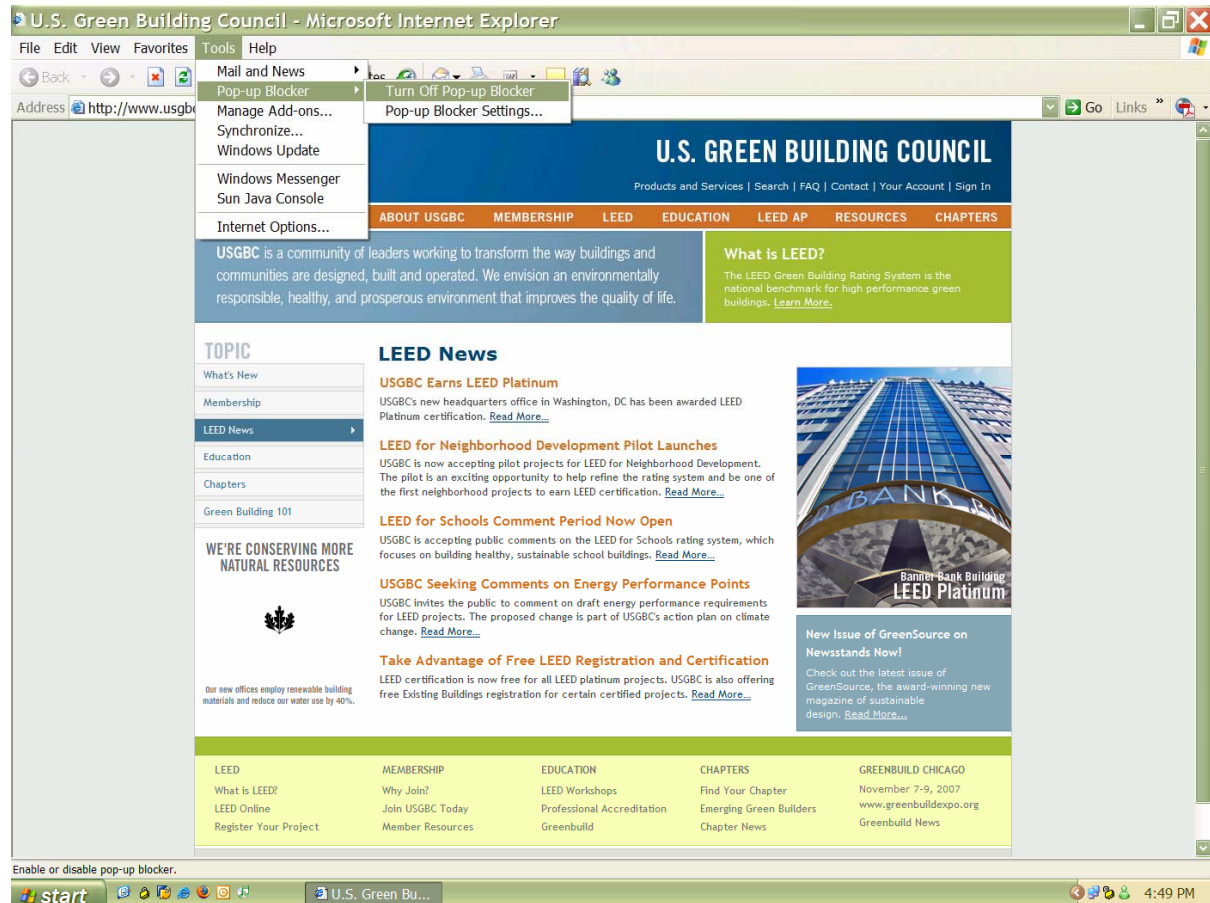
U.S. Green Building Council - Microsoft Internet Explorer

File Edit View Favorites Tools Help

Back

Mail and News
Pop-up Blocker
Manage Add-ons...
Synchronize...
Windows Update
Windows Messenger
Sun Java Console
Internet Options...

Turn Off Pop-up Blocker
Pop-up Blocker Settings...

Address http://www.usgb

Go Links »

U.S. GREEN BUILDING COUNCIL

Products and Services | Search | FAQ | Contact | Your Account | Sign In

ABOUT USGBC MEMBERSHIP LEED EDUCATION LEED AP RESOURCES CHAPTERS

USGBC is a community of leaders working to transform the way buildings and communities are designed, built and operated. We envision an environmentally responsible, healthy, and prosperous environment that improves the quality of life.

What is LEED?

The LEED Green Building Rating System is the national benchmark for high performance green buildings. Learn More.

TOPIC

What's New
Membership
LEED News
Education
Chapters
Green Building 101

WE'RE CONSERVING MORE NATURAL RESOURCES

Our new offices employ renewable building materials and reduce our water use by 40%.

LEED News

USGBC Earns LEED Platinum

USGBC's new headquarters office in Washington, DC has been awarded LEED Platinum certification. Read More...

LEED for Neighborhood Development Pilot Launches

USGBC is now accepting pilot projects for LEED for Neighborhood Development. The pilot is an exciting opportunity to help refine the rating system and be one of the first neighborhood projects to earn LEED certification. Read More...

LEED for Schools Comment Period Now Open

USGBC is accepting public comments on the LEED for Schools rating system, which focuses on building healthy, sustainable school buildings. Read More...

USGBC Seeking Comments on Energy Performance Points

USGBC invites the public to comment on draft energy performance requirements for LEED projects. The proposed change is part of USGBC's action plan on climate change. Read More...

Take Advantage of Free LEED Registration and Certification

LEED certification is now free for all LEED platinum projects. USGBC is also offering free Existing Buildings registration for certain certified projects. Read More...

BANK

Banner Bank Building
LEED Platinum

New Issue of GreenSource on Newsstands Now!

Check out the latest issue of GreenSource, the award-winning new magazine of sustainable design. Read More...

LEED
What is LEED?
LEED Online
Register Your Project

MEMBERSHIP
Why Join?
Join USGBC Today
Member Resources

EDUCATION
LEED Workshops
Professional Accreditation
Greenbuild

CHAPTERS
Find Your Chapter
Emerging Green Builders
Chapter News

GREENBUILD CHICAGO
November 7-9, 2007
www.greenbuildexpo.org
Greenbuild News

Enable or disable pop-up blocker.

start
U.S. Green Bu...
4:49 PM